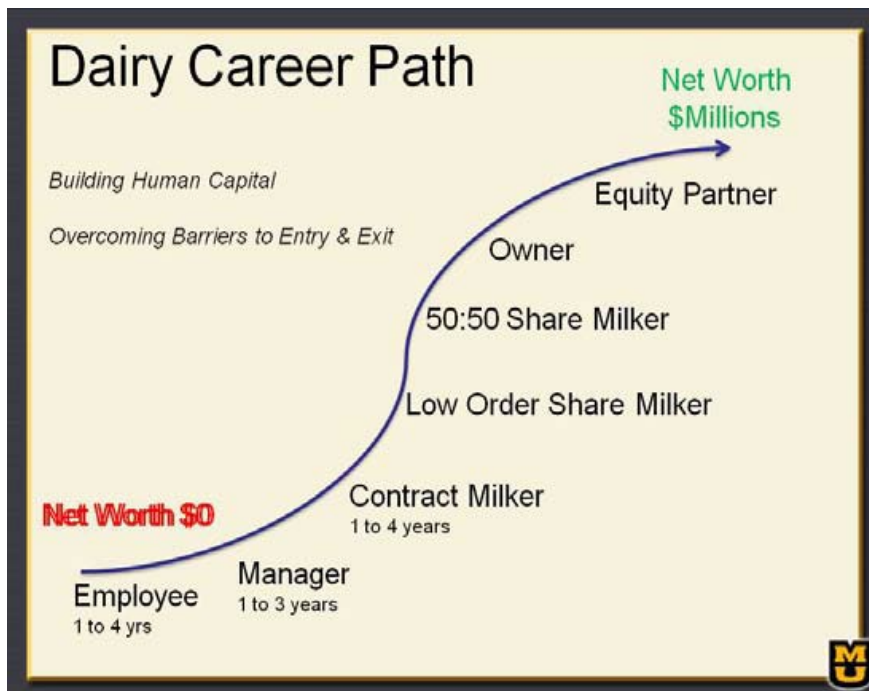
Dairy Career Path

Net Worth
\$Millions

Building Human Capital

Overcoming Barriers to Entry & Exit

Equity Partner

Owner

50:50 Share Milker

Low Order Share Milker

Contract Milker
1 to 4 years

Net Worth \$0

Manager
1 to 3 years

Employee
1 to 4 yrs

MU